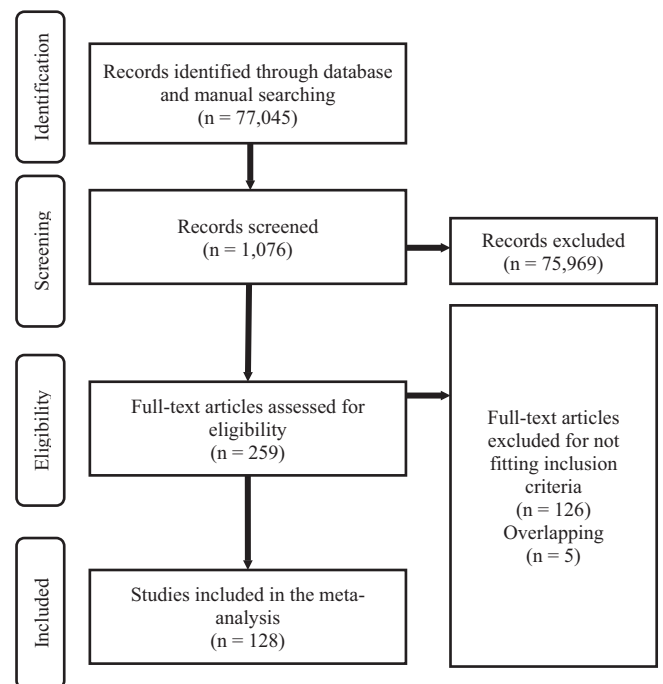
Identification

Records identified through database and manual searching
(n = 77,045)

Screening

Records screened
(n = 1,076)

Records excluded
(n = 75,969)

Eligibility

Full-text articles assessed for eligibility
(n = 259)

Full-text articles excluded for not fitting inclusion criteria
(n = 126)
Overlapping
(n = 5)

Included

Studies included in the meta-analysis
(n = 128)